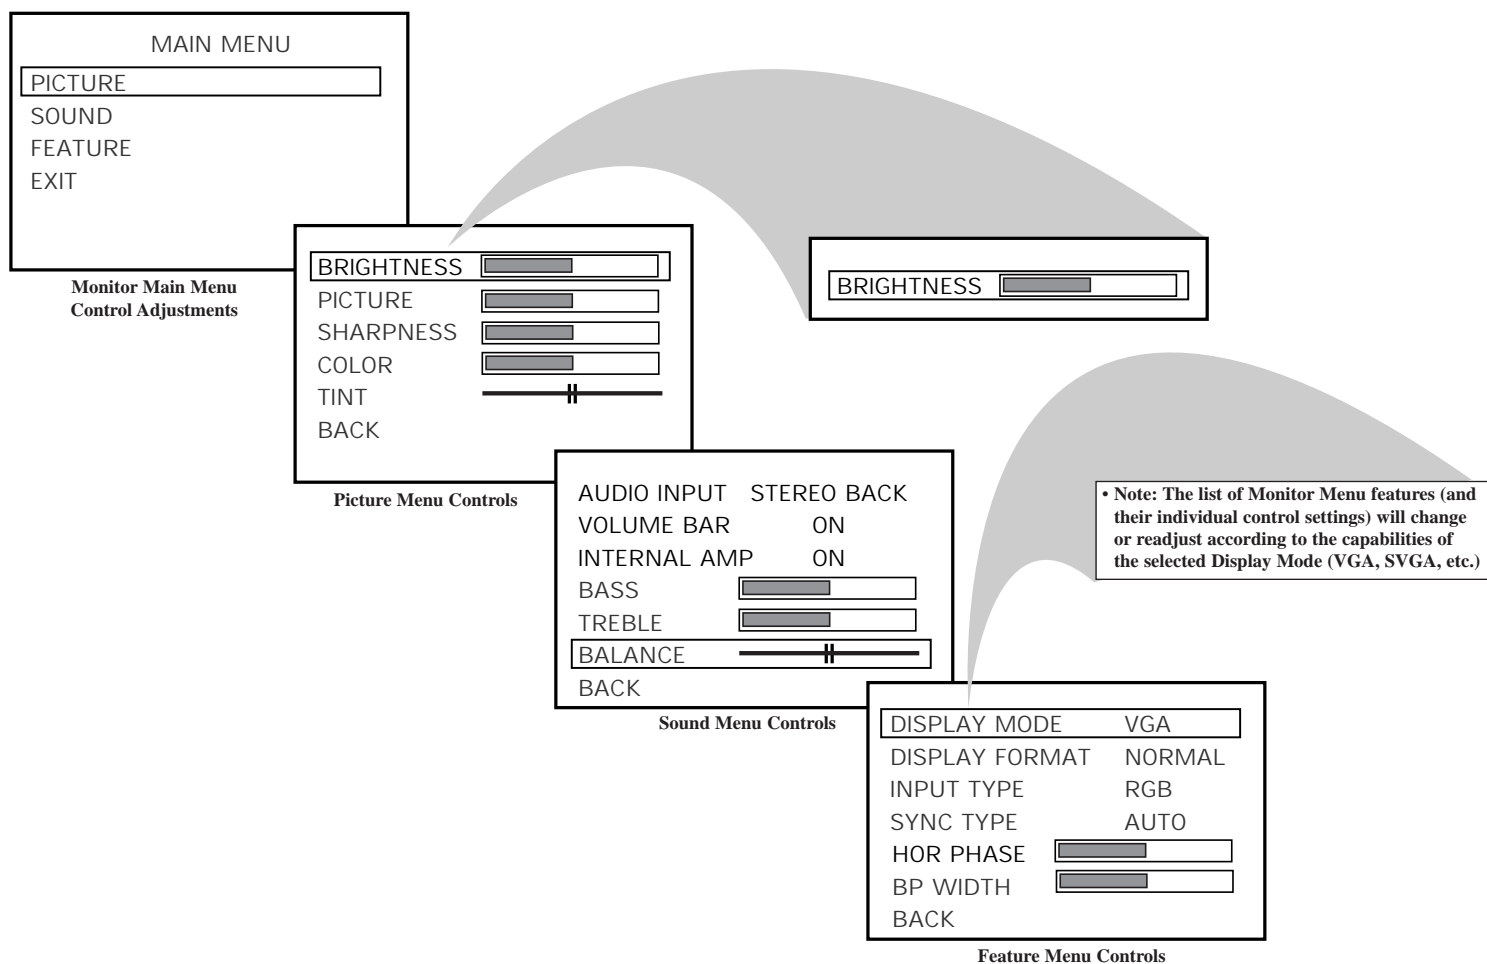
MAIN MENU
PICTURE
SOUND
FEATURE
EXIT

Monitor Main Menu
Control Adjustments

BRIGHTNESS
PICTURE
SHARPNESS
COLOR
TINT
BACK

Picture Menu Controls

BRIGHTNESS

AUDIO INPUT STEREO BACK
VOLUME BAR ON
INTERNAL AMP ON
BASS
TREBLE
BALANCE
BACK

Sound Menu Controls

• Note: The list of Monitor Menu features (and their individual control settings) will change or readjust according to the capabilities of the selected Display Mode (VGA, SVGA, etc.)

DISPLAY MODE VGA
DISPLAY FORMAT NORMAL
INPUT TYPE RGB
SYNC TYPE AUTO
HOR PHASE
BP WIDTH
BACK

Feature Menu Controls